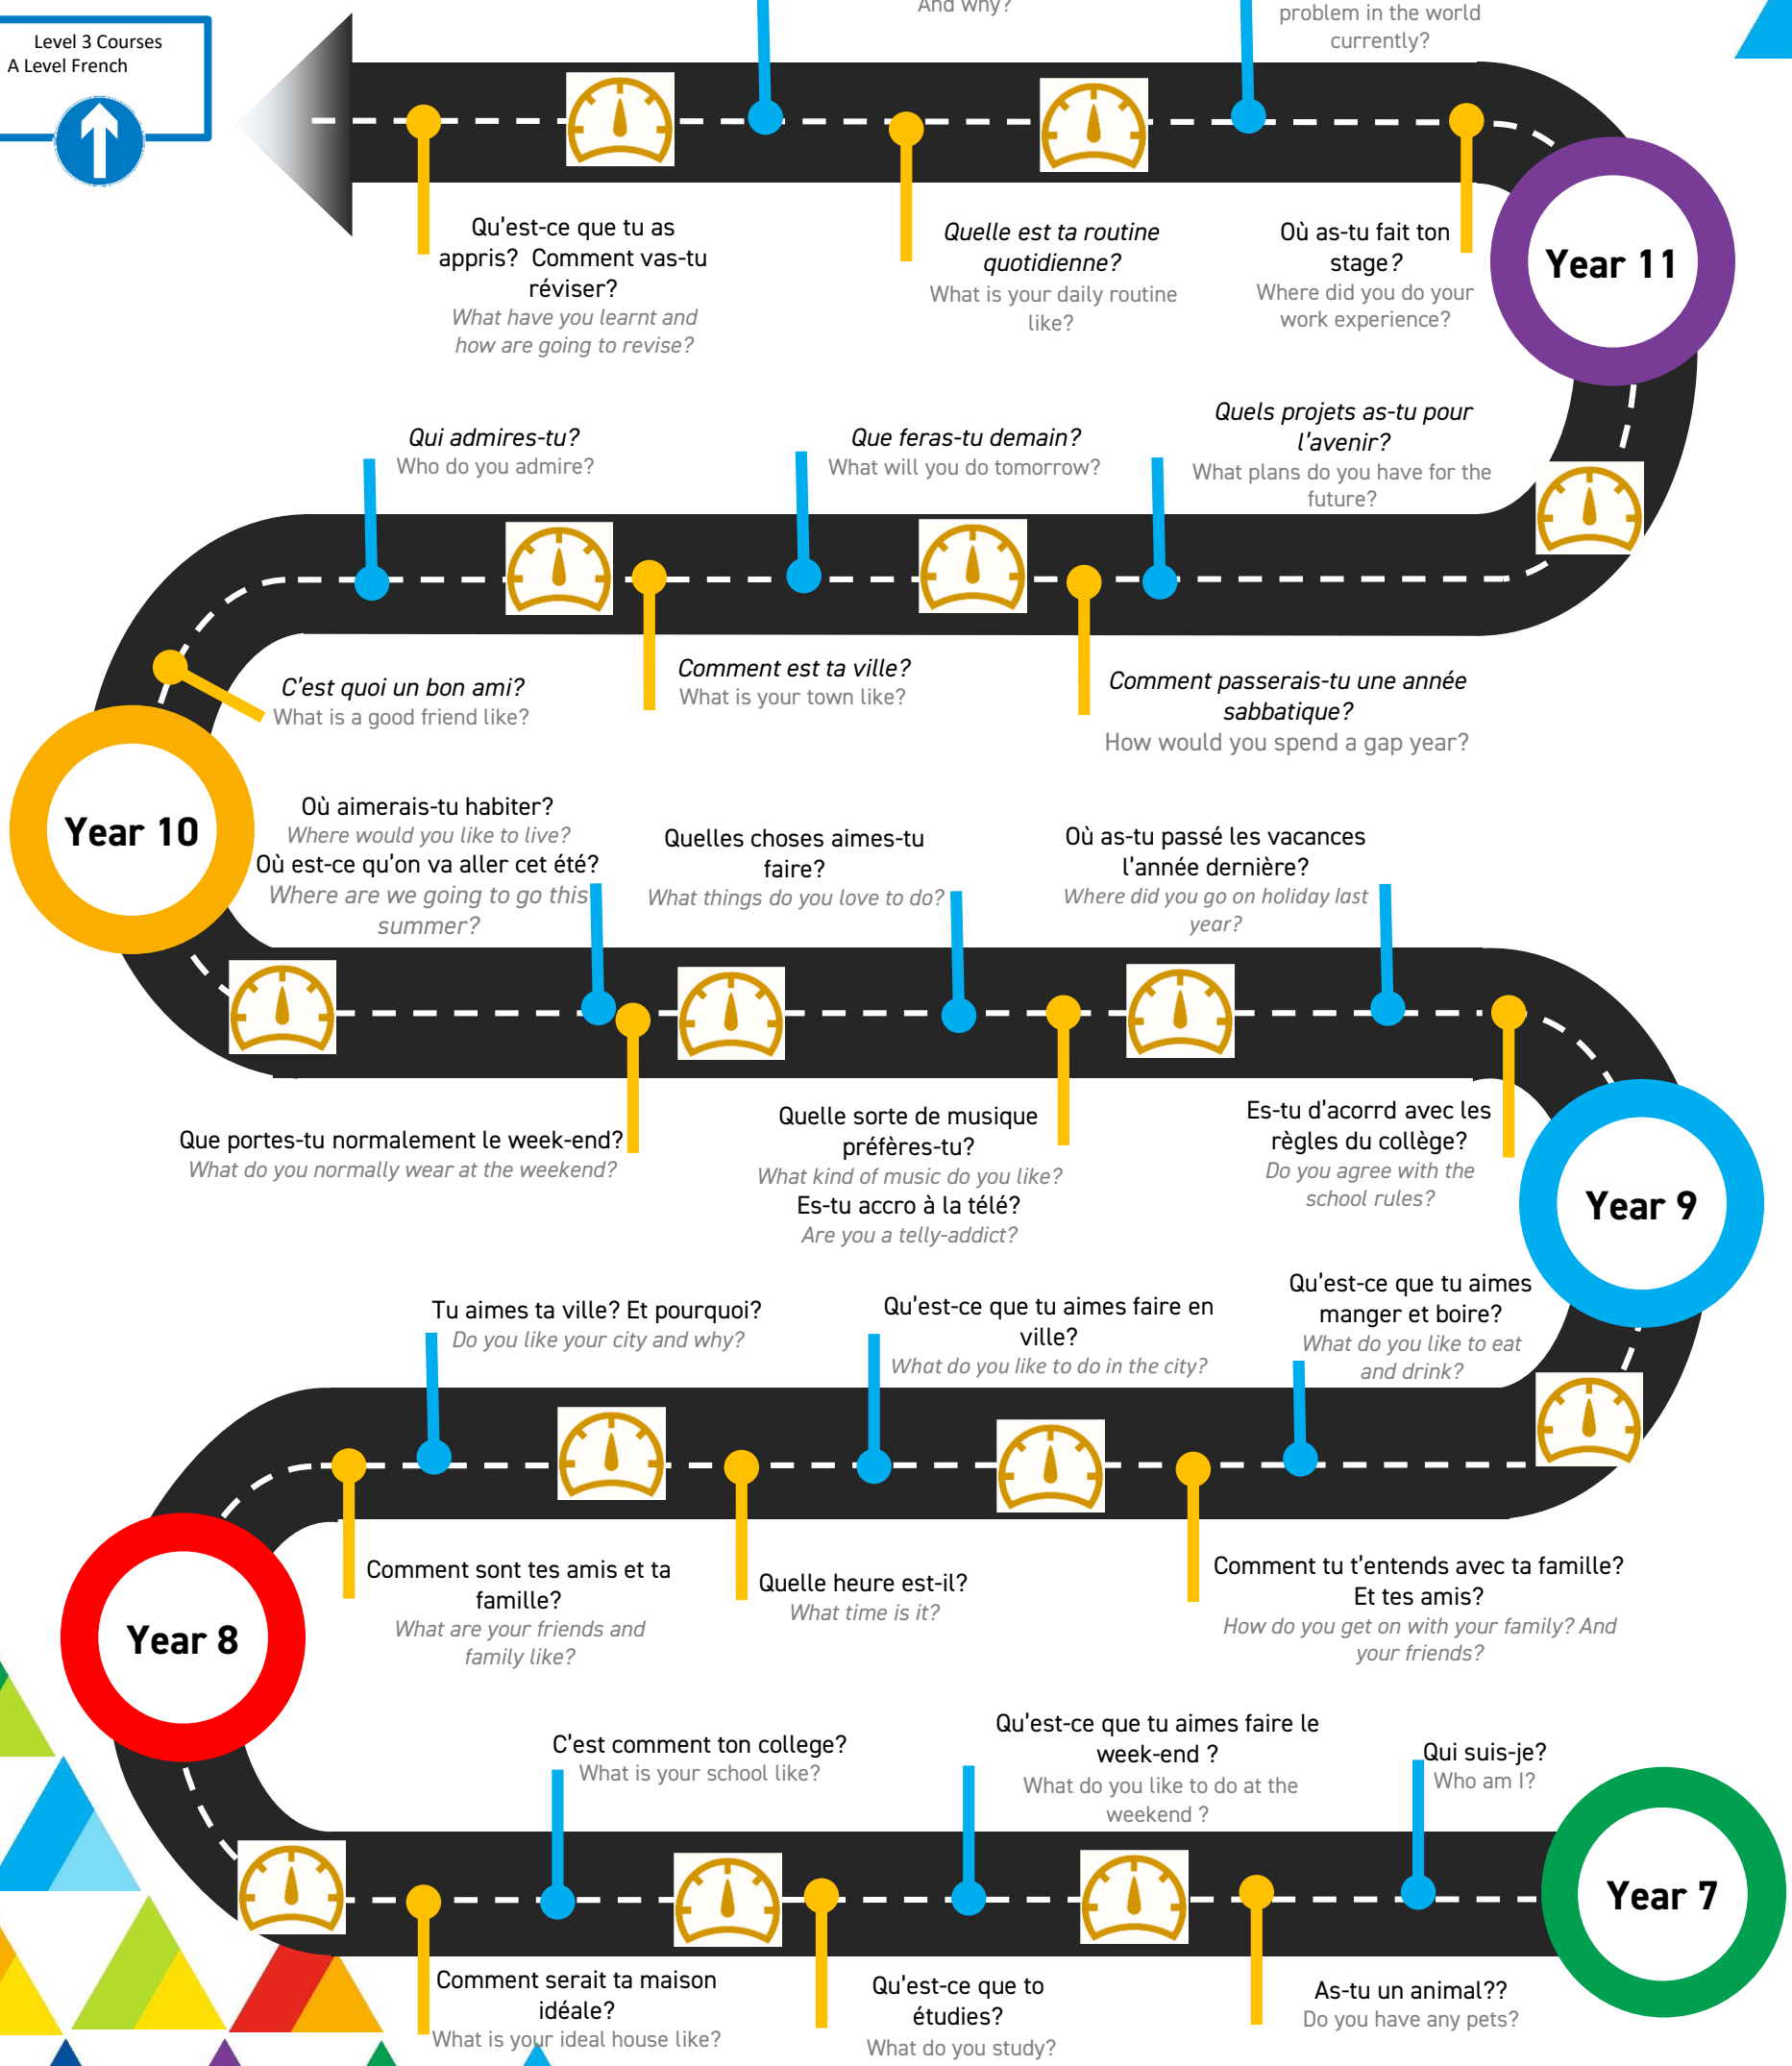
Level 3 Courses
A Level French

And why?

problem in the world currently?

Qu'est-ce que tu as appris? Comment vas-tu réviser?
What have you learnt and how are going to revise?

Quelle est ta routine quotidienne?
What is your daily routine like?

Où as-tu fait ton stage?
Where did you do your work experience?

Year 11

Qui admires-tu?
Who do you admire?

Que feras-tu demain?
What will you do tomorrow?

Quels projets as-tu pour l'avenir?
What plans do you have for the future?

C'est quoi un bon ami?
What is a good friend like?

Comment est ta ville?
What is your town like?

Comment passerais-tu une année sabbatique?
How would you spend a gap year?

Year 10

Où aimerais-tu habiter?
Where would you like to live?
Où est-ce qu'on va aller cet été?
Where are we going to go this summer?

Quelles choses aimes-tu faire?
What things do you love to do?

Où as-tu passé les vacances l'année dernière?
Where did you go on holiday last year?

Que portes-tu normalement le week-end?
What do you normally wear at the weekend?

Quelle sorte de musique préfères-tu?
What kind of music do you like?
Es-tu accro à la télé?
Are you a telly-addict?

Es-tu d'acorrd avec les règles du collège?
Do you agree with the school rules?

Year 9

Tu aimes ta ville? Et pourquoi?
Do you like your city and why?

Qu'est-ce que tu aimes faire en ville?
What do you like to do in the city?

Qu'est-ce que tu aimes manger et boire?
What do you like to eat and drink?

Comment sont tes amis et ta famille?
What are your friends and family like?

Quelle heure est-il?
What time is it?

Comment tu t'entends avec ta famille? Et tes amis?
How do you get on with your family? And your friends?

Year 8

C'est comment ton college?
What is your school like?

Qu'est-ce que tu aimes faire le week-end ?
What do you like to do at the weekend ?

Qui suis-je?
Who am I?

Year 7

Comment serait ta maison idéale?
What is your ideal house like?

Qu'est-ce que to étudies?
What do you study?

As-tu un animal??
Do you have any pets?